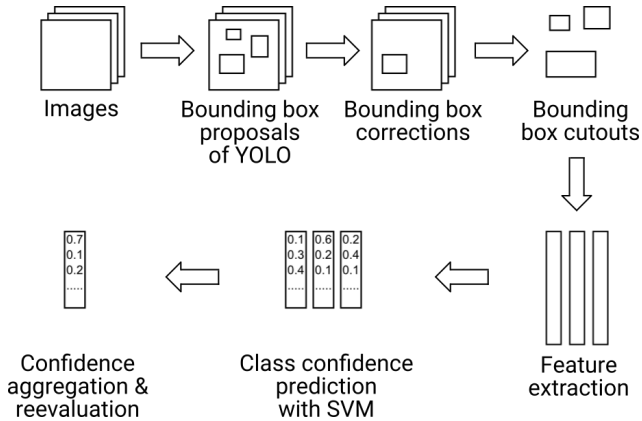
Images

Bounding box proposals of YOLO

Bounding box corrections

Bounding box cutouts

Feature extraction

0.1
0.3
0.4
.....

0.6
0.2
0.1
.....

0.2
0.4
0.1
.....

Class confidence prediction with SVM

0.7
0.1
0.2
.....

Confidence aggregation & reevaluation